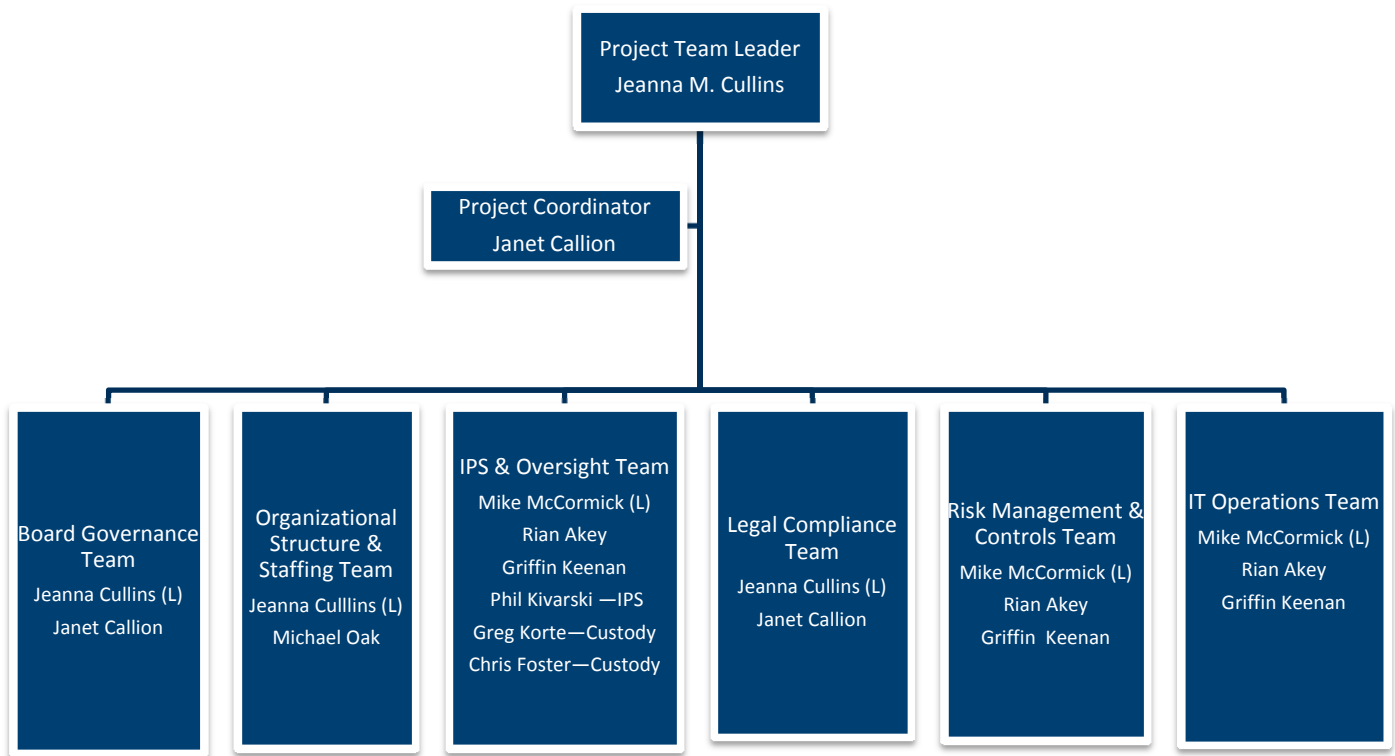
Project Team Leader
Jeanna M. Cullins

Project Coordinator
Janet Callion

Board Governance Team
Jeanna Cullins (L)
Janet Callion

Organizational Structure & Staffing Team
Jeanna Culllins (L)
Michael Oak

IPS & Oversight Team
Mike McCormick (L)
Rian Akey
Griffin Keenan
Phil Kivarski —IPS
Greg Korte—Custody
Chris Foster—Custody

Legal Compliance Team
Jeanna Cullins (L)
Janet Callion

Risk Management & Controls Team
Mike McCormick (L)
Rian Akey
Griffin Keenan

IT Operations Team
Mike McCormick (L)
Rian Akey
Griffin Keenan